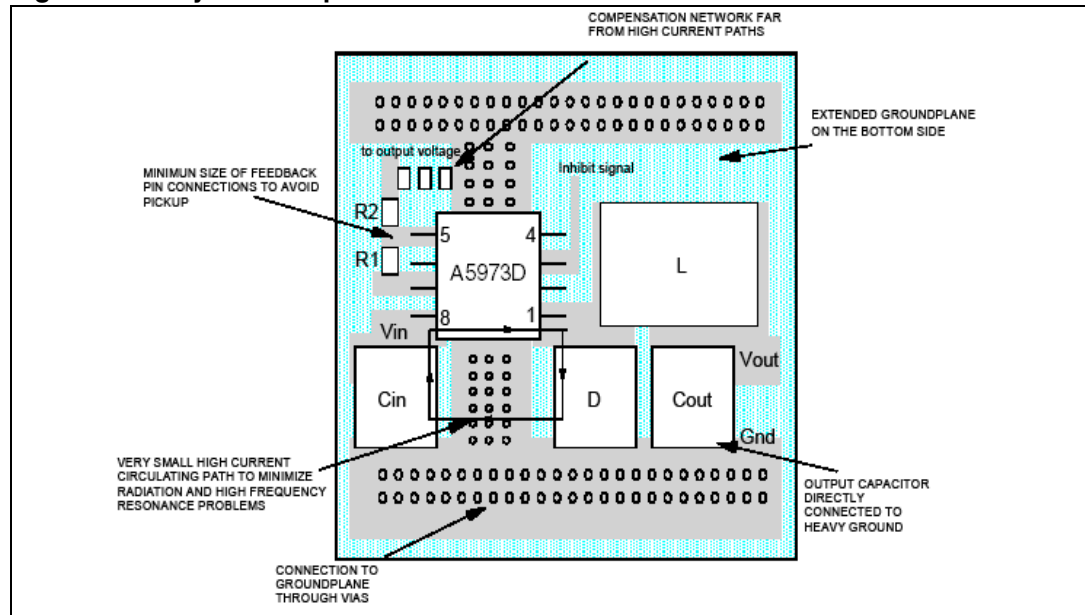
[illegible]

COMPENSATION NETWORK FAR FROM HIGH CURRENT PATHS

EXTENDED GROUNDPLANE ON THE BOTTOM SIDE

to output voltage

Inhibit signal

MINIMUN SIZE OF FEEDBACK PIN CONNECTIONS TO AVOID PICKUP

R2

R1

5

4

A5973D

L

8

1

Vin

Vout

Cin

D

Cout

Gnd

VERY SMALL HIGH CURRENT CIRCULATING PATH TO MINIMIZE RADIATION AND HIGH FREQUENCY RESONANCE PROBLEMS

OUTPUT CAPACITOR DIRECTLY CONNECTED TO HEAVY GROUND

CONNECTION TO GROUNDPLANE THROUGH VIAS